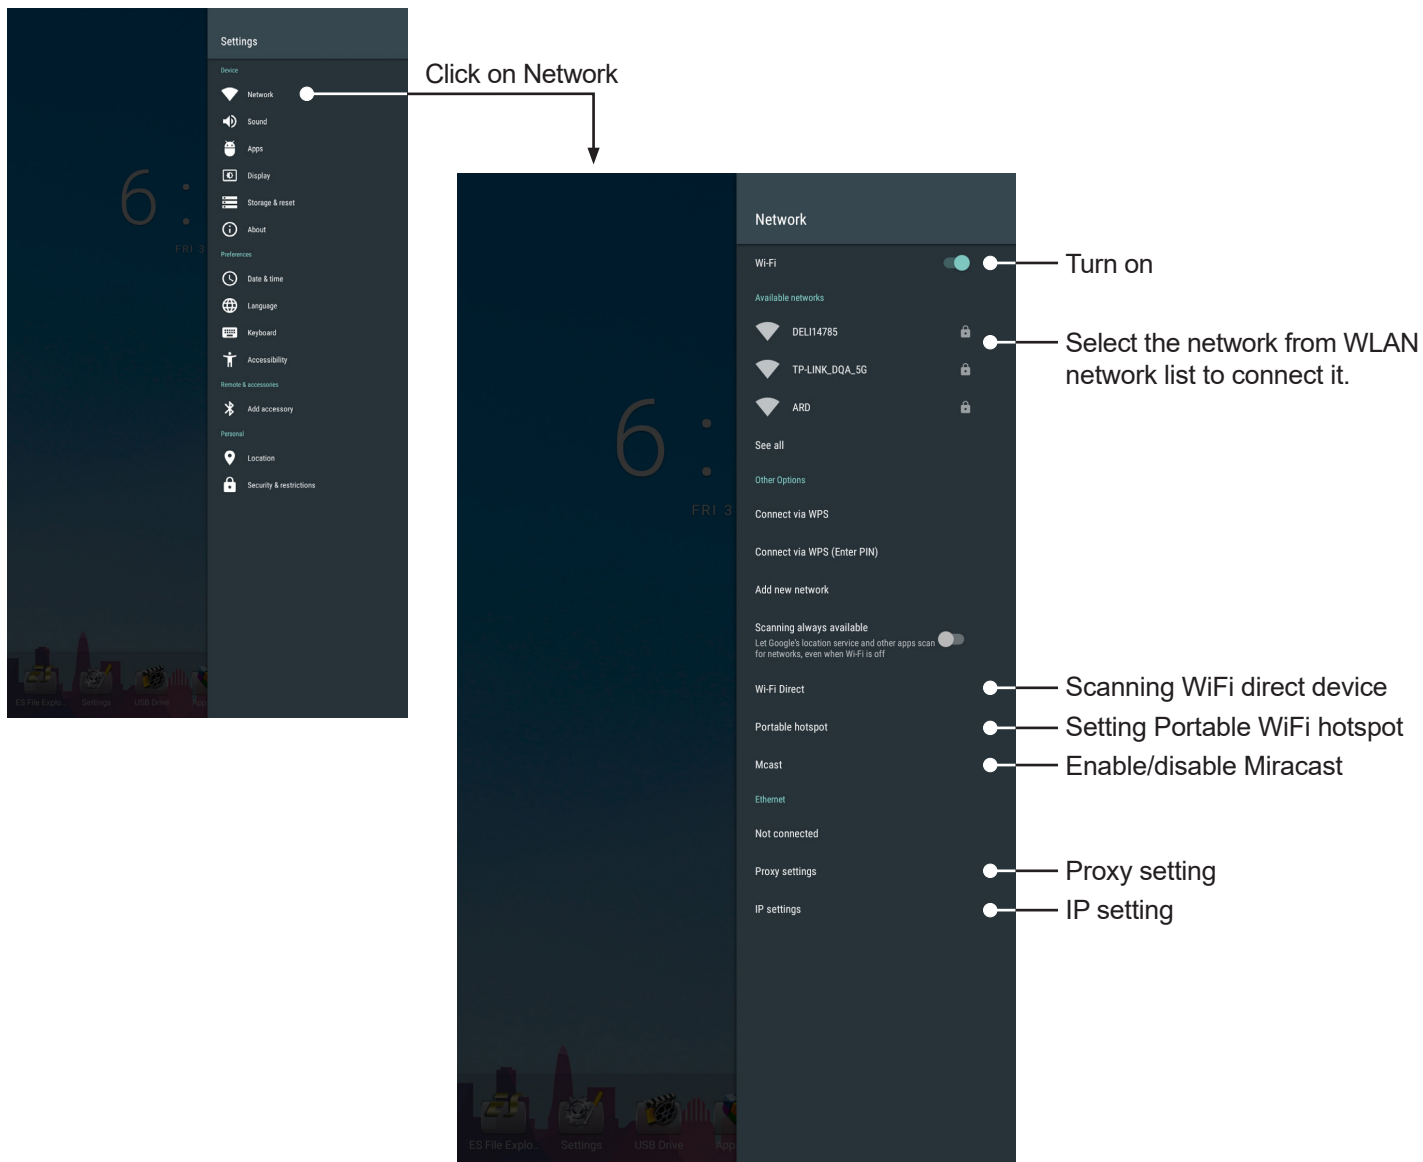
6 :
FRI 3

Settings

Device

Network

Sound

Apps

Display

Storage & reset

About

Preferences

Date & time

Language

Keyboard

Accessibility

Remote & accessories

Add accessory

Personal

Location

Security & restrictions

ES File Explo... Settings USB Drive App

Click on Network

6 :
FRI 3

Network

Wi-Fi

Turn on

Available networks

DELI14785

TP-LINK_DQA_5G

ARD

Select the network from WLAN network list to connect it.

See all

Other Options

Connect via WPS

Connect via WPS (Enter PIN)

Add new network

Scanning always available

Let Google's location service and other apps scan for networks, even when Wi-Fi is off

Wi-Fi Direct

Scanning WiFi direct device

Portable hotspot

Setting Portable WiFi hotspot

Mcast

Enable/disable Miracast

Ethernet

Not connected

Proxy settings

Proxy setting

IP settings

IP setting

ES File Explo... Settings USB Drive App